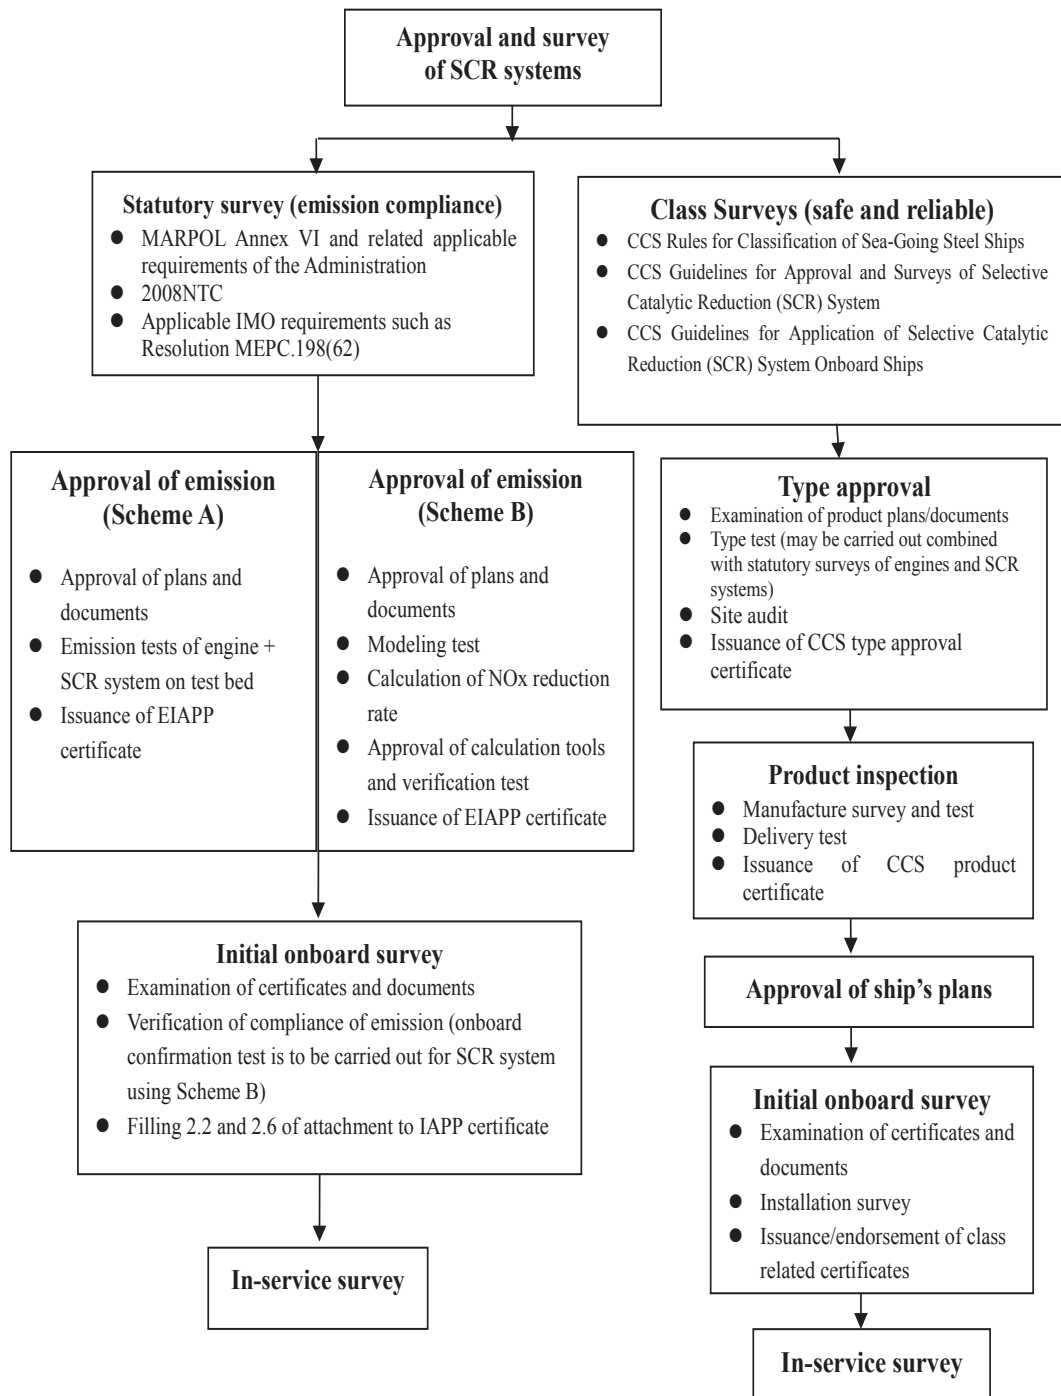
Approval and survey of SCR systems

Statutory survey (emission compliance)
- MARPOL Annex VI and related applicable requirements of the Administration
- 2008NTC
- Applicable IMO requirements such as Resolution MEPC.198(62)

Class Surveys (safe and reliable)
- CCS Rules for Classification of Sea-Going Steel Ships
- CCS Guidelines for Approval and Surveys of Selective Catalytic Reduction (SCR) System
- CCS Guidelines for Application of Selective Catalytic Reduction (SCR) System Onboard Ships

Approval of emission (Scheme A)
- Approval of plans and documents
- Emission tests of engine + SCR system on test bed
- Issuance of EIAPP certificate

Approval of emission (Scheme B)
- Approval of plans and documents
- Modeling test
- Calculation of NOx reduction rate
- Approval of calculation tools and verification test
- Issuance of EIAPP certificate

Type approval
- Examination of product plans/documents
- Type test (may be carried out combined with statutory surveys of engines and SCR systems)
- Site audit
- Issuance of CCS type approval certificate

Product inspection
- Manufacture survey and test
- Delivery test
- Issuance of CCS product certificate

Initial onboard survey
- Examination of certificates and documents
- Verification of compliance of emission (onboard confirmation test is to be carried out for SCR system using Scheme B)
- Filling 2.2 and 2.6 of attachment to IAPP certificate

Approval of ship's plans

Initial onboard survey
- Examination of certificates and documents
- Installation survey
- Issuance/endorsement of class related certificates

In-service survey

In-service survey